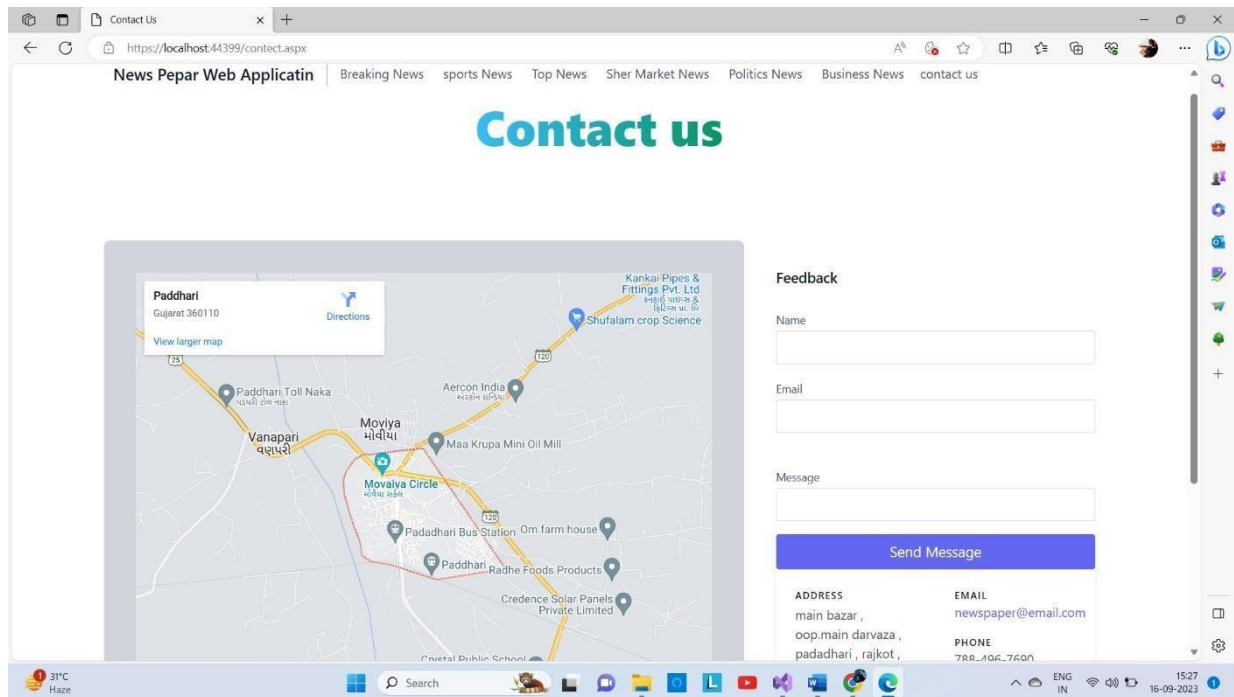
Contact Us

https://localhost:44399/contect.aspx

News Pepar Web Applicatin | Breaking News | sports News | Top News | Sher Market News | Politics News | Business News | contact us

Contact us

Paddhari
Gujarat 360110
Directions
View larger map

Kankai Pipes & Fittings Pvt. Ltd
Shufalam crop Science
75
120
Paddhari Toll Naka
Aercon India
Moviya
મોવીયા
Vanapari
વણપરી
Maa Krupa Mini Oil Mill
Movaiya Circle
120
Padadhari Bus Station
Om farm house
Paddhari
Radhe Foods Products
Credence Solar Panels Private Limited
Crystal Public School

Feedback

Name

Email

Message

Send Message

ADDRESS
main bazar ,
oop.main darvaza ,
padadhari , rajkot ,

EMAIL
newspaper@email.com

PHONE
788-496-7690

31°C
Haze

Search

ENG
IN

15:27
16-09-2023